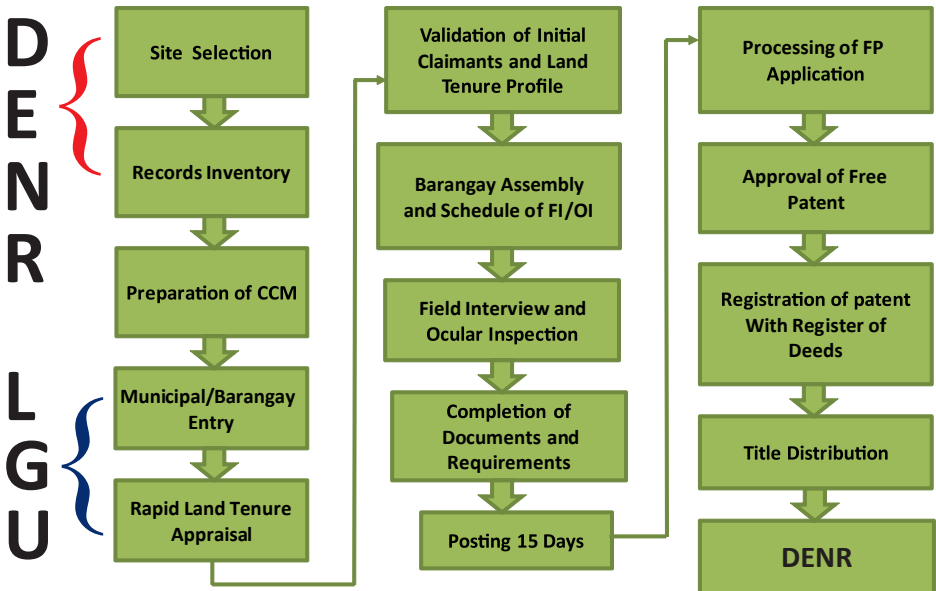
DENR

LGU

Site Selection

Records Inventory

Preparation of CCM

Municipal/Barangay Entry

Rapid Land Tenure Appraisal

Validation of Initial Claimants and Land Tenure Profile

Barangay Assembly and Schedule of FI/OI

Field Interview and Ocular Inspection

Completion of Documents and Requirements

Posting 15 Days

Processing of FP Application

Approval of Free Patent

Registration of patent With Register of Deeds

Title Distribution

DENR